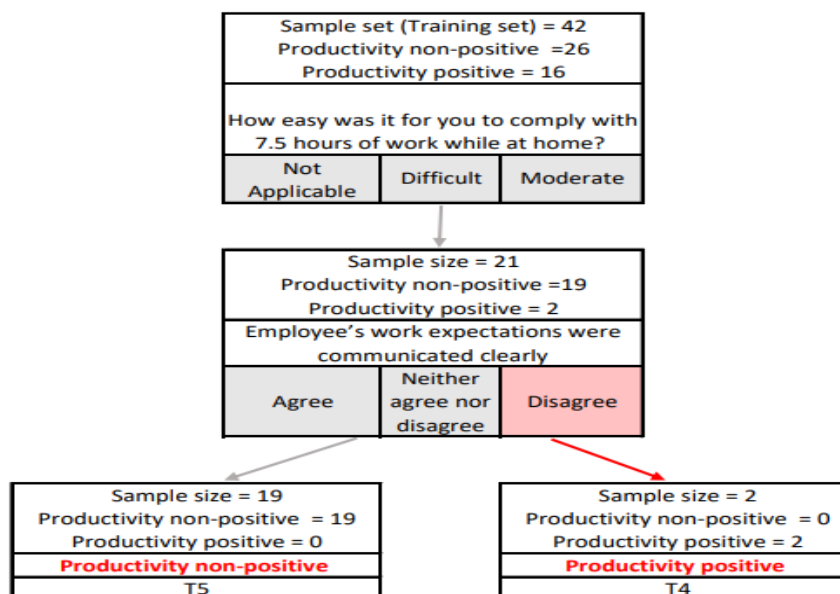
Sample set (Training set) = 42
Productivity non-positive =26
Productivity positive = 16

How easy was it for you to comply with 7.5 hours of work while at home?

| Not Applicable | Difficult | Moderate |
|---|---|---|

Sample size = 21
Productivity non-positive =19
Productivity positive = 2

Employee's work expectations were communicated clearly

| Agree | Neither agree nor disagree | Disagree |
|---|---|---|

Sample size = 19
Productivity non-positive = 19
Productivity positive = 0
Productivity non-positive
T5

Sample size = 2
Productivity non-positive = 0
Productivity positive = 2
Productivity positive
T4